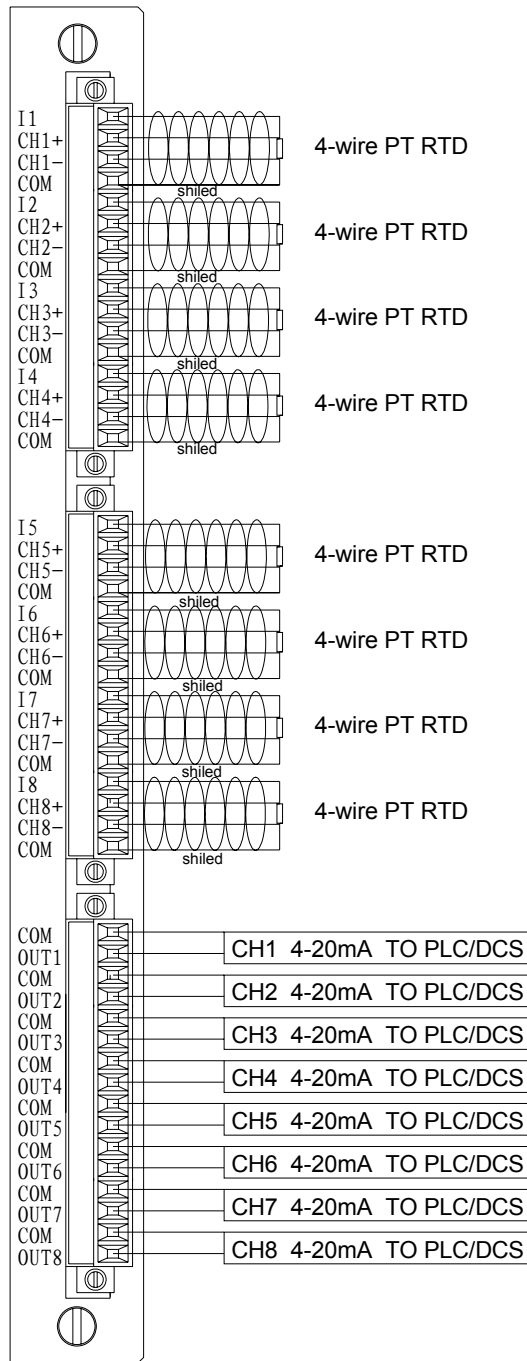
I1
CH1+
CH1−
COM
I2
CH2+
CH2−
COM
I3
CH3+
CH3−
COM
I4
CH4+
CH4−
COM

4-wire PT RTD
shiled
4-wire PT RTD
shiled
4-wire PT RTD
shiled
4-wire PT RTD
shiled

I5
CH5+
CH5−
COM
I6
CH6+
CH6−
COM
I7
CH7+
CH7−
COM
I8
CH8+
CH8−
COM

4-wire PT RTD
shiled
4-wire PT RTD
shiled
4-wire PT RTD
shiled
4-wire PT RTD
shiled

COM
OUT1
COM
OUT2
COM
OUT3
COM
OUT4
COM
OUT5
COM
OUT6
COM
OUT7
COM
OUT8

CH1 4-20mA TO PLC/DCS
CH2 4-20mA TO PLC/DCS
CH3 4-20mA TO PLC/DCS
CH4 4-20mA TO PLC/DCS
CH5 4-20mA TO PLC/DCS
CH6 4-20mA TO PLC/DCS
CH7 4-20mA TO PLC/DCS
CH8 4-20mA TO PLC/DCS